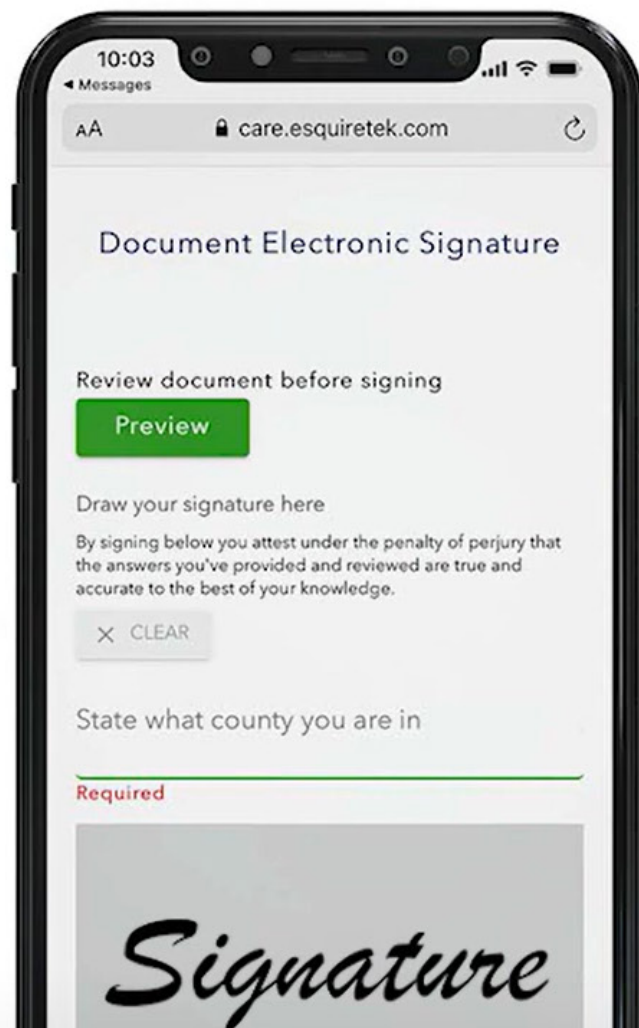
10:03
◂ Messages

AA care.esquiretek.com

Document Electronic Signature

Review document before signing

Preview

Draw your signature here

By signing below you attest under the penalty of perjury that the answers you've provided and reviewed are true and accurate to the best of your knowledge.

× CLEAR

State what county you are in

Required

Signature